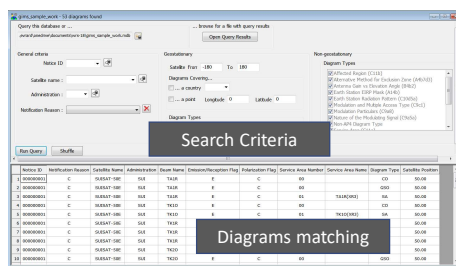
gims_sample_work - 53 diagrams found

Query this database or ... browse for a file with query results
...ward\preatmer\documents\gims-16\gims_sample_work.mdb
Open Query Results

General criteria
Notice ID
Satellite name :
Administration :
Notification Reason :

Geostationary
Satellite From -180 To 180
Diagrams Covering...
... a country
... a point Longitude 0 Latitude 0
Diagram Types

Non-geostationary
Diagram Types
Affected Region (C11E)
Alternative Method for Exclusion Zone (ARsXVII)
Antenna Gain vs Elevation Angle (BHEz)
Earth Station EIRP Mask (AEHb)
Earth Station Radiation Pattern (C10dSe)
Modulation and Multiple Access Type (C9a2)
Modulation Parameters (C9a4)
Nature of the Modulating Signal (C9a0s)
Non-APA Diagram Type

Search Criteria

Run Query Shuffle

| | Notice ID | Notification Reason | Satellite Name | Administration | Beam Name | Emission/Reception Flag | Polarization Flag | Service Area Number | Service Area Name | Diagram Type | Satellite Position |
|---|---|---|---|---|---|---|---|---|---|---|---|
| 1 | 000000001 | C | SUISAT-SBE | SUI | TX1R | E | C | 00 | | CO | $0.00 |
| 2 | 000000001 | C | SUISAT-SBE | SUI | TX1R | E | C | 00 | | GSO | $0.00 |
| 3 | 000000001 | C | SUISAT-SBE | SUI | TX1R | E | C | 01 | TX1R(001) | SA | $0.00 |
| 4 | 000000001 | C | SUISAT-SBE | SUI | TX1D | E | C | 00 | | CO | $0.00 |
| 5 | 000000001 | C | SUISAT-SBE | SUI | TX1D | E | C | 01 | TX1D(001) | SA | $0.00 |
| 6 | 000000001 | C | SUISAT-SBE | SUI | TX1R | | | | | | $0.00 |
| 7 | 000000001 | C | SUISAT-SBE | SUI | TX1R | | | | | | $0.00 |
| 8 | 000000001 | C | SUISAT-SBE | SUI | TX1R | | | | | | $0.00 |
| 9 | 000000001 | C | SUISAT-SBE | SUI | TX2D | | | | | | $0.00 |
| 10 | 000000001 | C | SUISAT-SBE | SUI | TX2D | | | | | | $0.00 |

Diagrams matching